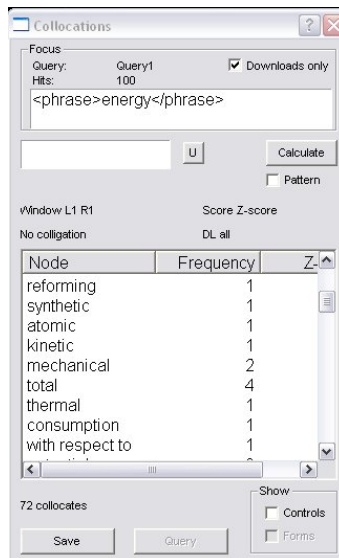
Collocations

Focus
Query: Query1
Hits: 100
Downloads only
<phrase>energy</phrase>

U
Calculate
Pattern

Window L1 R1
Score Z-score
No colligation
DL all

| Node | Frequency | Z- |
|---|---|---|
| reforming | 1 | |
| synthetic | 1 | |
| atomic | 1 | |
| kinetic | 1 | |
| mechanical | 2 | |
| total | 4 | |
| thermal | 1 | |
| consumption | 1 | |
| with respect to | 1 | |

72 collocates

Show
Controls
Forms

Save
Query